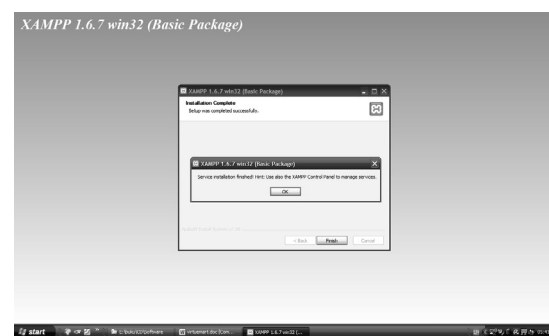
XAMPP 1.6.7 win32 (Basic Package)

XAMPP 1.6.7 win32 (Basic Package)

Installation Complete

Setup was completed successfully.

XAMPP 1.6.7 win32 (Basic Package)

Service installation finished! Hint: Use also the XAMPP Control Panel to manage services.

OK

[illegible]

< Back

Finish

Cancel

start

C:\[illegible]

virtuemart.doc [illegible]

XAMPP 1.6.7 win32 [...

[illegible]